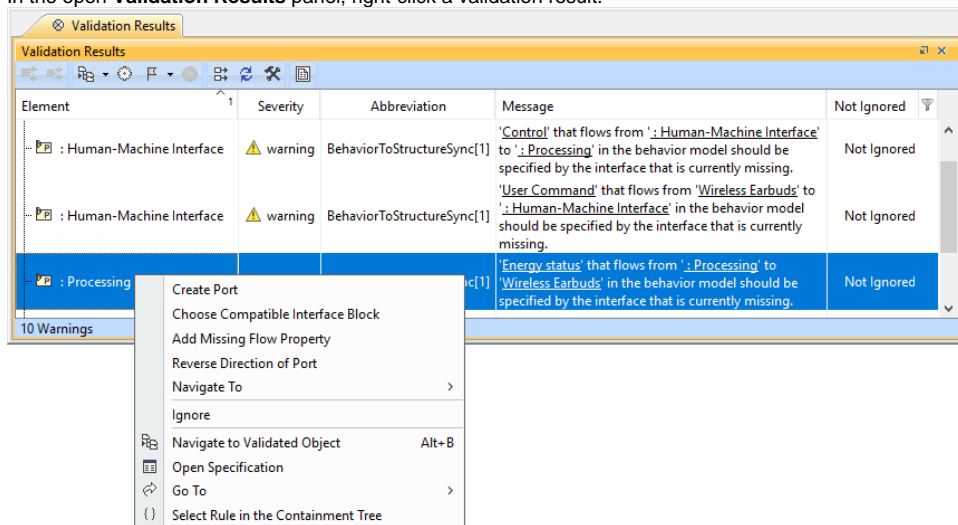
In the open **Validation Results** panel, right-click a validation result.

Validation Results

Validation Results

| Element | Severity | Abbreviation | Message | Not Ignored |
|---|---|---|---|---|
| : Human-Machine Interface | warning | BehaviorToStructureSync[1] | 'Control' that flows from ': Human-Machine Interface' to ': Processing' in the behavior model should be specified by the interface that is currently missing. | Not Ignored |
| : Human-Machine Interface | warning | BehaviorToStructureSync[1] | 'User Command' that flows from 'Wireless Earbuds' to ': Human-Machine Interface' in the behavior model should be specified by the interface that is currently missing. | Not Ignored |
| : Processing | | c[1] | 'Energy status' that flows from ': Processing' to 'Wireless Earbuds' in the behavior model should be specified by the interface that is currently missing. | Not Ignored |

10 Warnings

Create Port
Choose Compatible Interface Block
Add Missing Flow Property
Reverse Direction of Port
Navigate To
Ignore
Navigate to Validated Object Alt+B
Open Specification
Go To
Select Rule in the Containment Tree